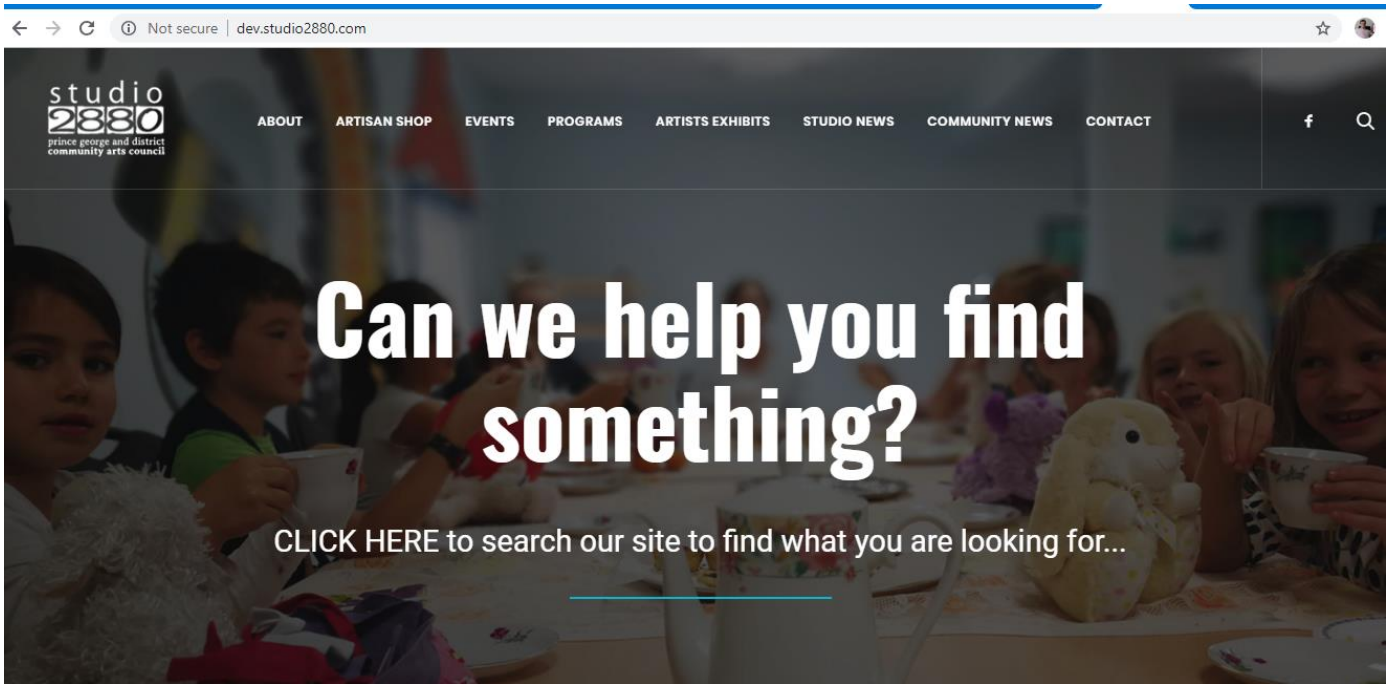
Not secure | dev.studio2880.com

studio 2880
prince george and district community arts council

ABOUT ARTISAN SHOP EVENTS PROGRAMS ARTISTS EXHIBITS STUDIO NEWS COMMUNITY NEWS CONTACT

f

Can we help you find something?

CLICK HERE to search our site to find what you are looking for...